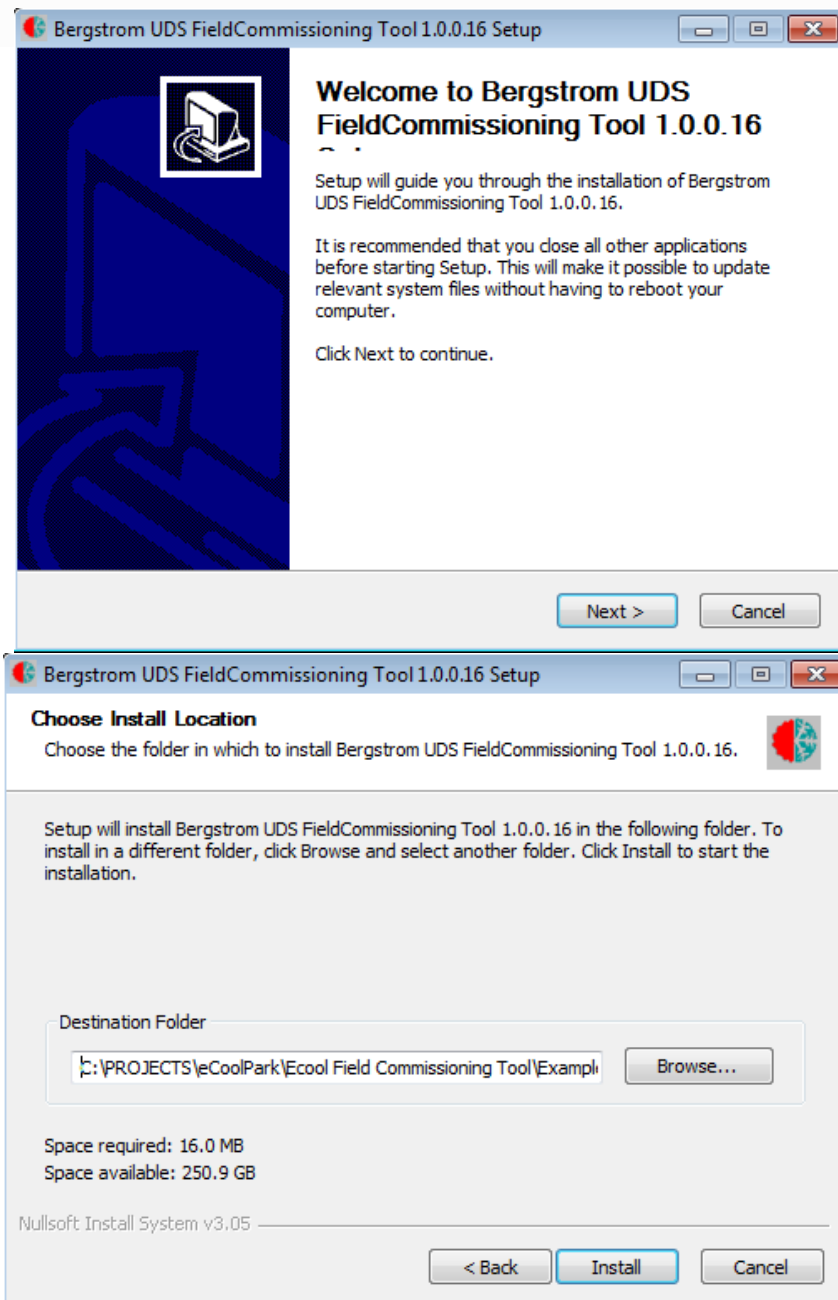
Bergstrom UDS FieldCommissioning Tool 1.0.0.16 Setup

Welcome to Bergstrom UDS FieldCommissioning Tool 1.0.0.16 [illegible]

Setup will guide you through the installation of Bergstrom UDS FieldCommissioning Tool 1.0.0.16.

It is recommended that you close all other applications before starting Setup. This will make it possible to update relevant system files without having to reboot your computer.

Click Next to continue.

Next >
Cancel

Bergstrom UDS FieldCommissioning Tool 1.0.0.16 Setup

Choose Install Location
Choose the folder in which to install Bergstrom UDS FieldCommissioning Tool 1.0.0.16.

Setup will install Bergstrom UDS FieldCommissioning Tool 1.0.0.16 in the following folder. To install in a different folder, click Browse and select another folder. Click Install to start the installation.

Destination Folder
C:\PROJECTS\eCoolPark\Ecool Field Commissioning Tool\Exampl
Browse...

Space required: 16.0 MB
Space available: 250.9 GB

Nullsoft Install System v3.05

< Back
Install
Cancel